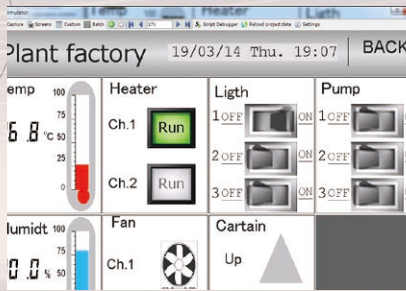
imulator
Capture Screens Custom Batch 1/1 Script Debugger Reload project data Settings

Plant factory 19/03/14 Thu. 19:07 BACK

emp
100
75
50
25
0
6 8 °C

Heater
Ch.1 Run
Ch.2 Run

Ligth
1 OFF ON
2 OFF ON
3 OFF ON

Pump
1 OFF
2 OFF
3 OFF

lumidt
100
75
0 0 %

Fan
Ch.1

Cartain
Up